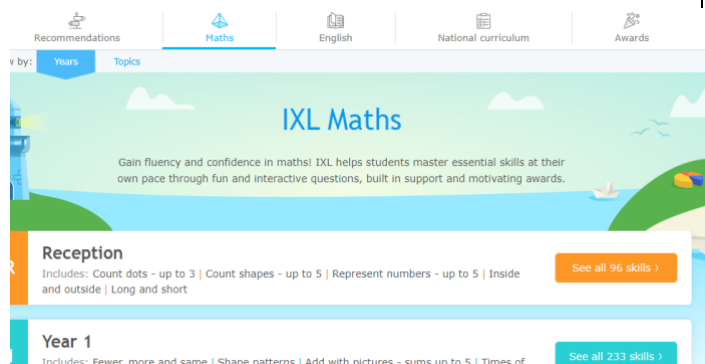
Recommendations Maths English National curriculum Awards

w by: Years Topics

IXL Maths

Gain fluency and confidence in maths! IXL helps students master essential skills at their own pace through fun and interactive questions, built in support and motivating awards.

Reception
Includes: Count dots - up to 3 | Count shapes - up to 5 | Represent numbers - up to 5 | Inside and outside | Long and short

See all 96 skills ›

Year 1
Includes: Fewer, more and same | Shape patterns | Add with pictures - sums up to 5 | Times of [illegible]

See all 233 skills ›